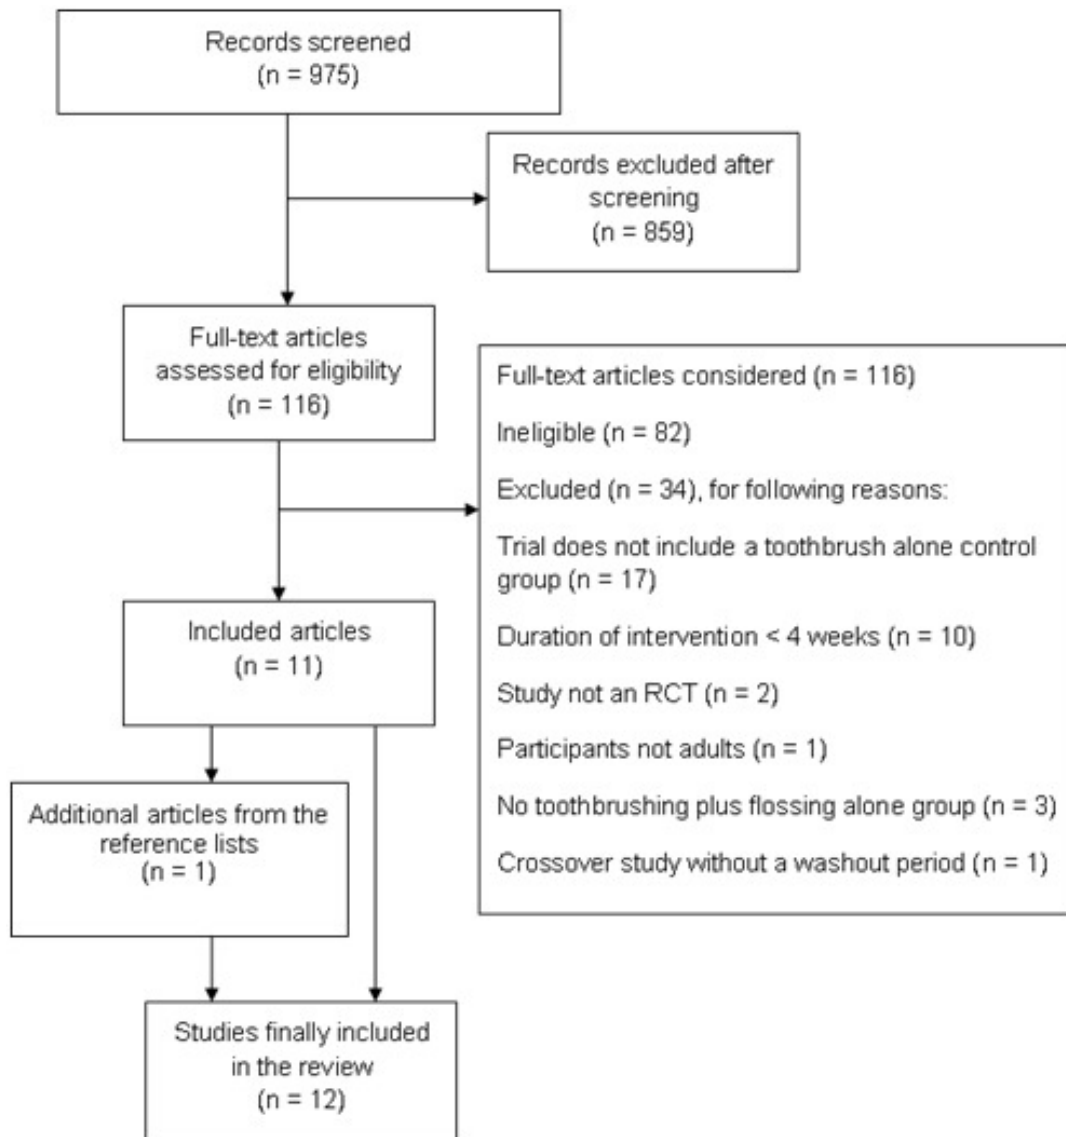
Records screened
(n = 975)

Records excluded after screening
(n = 859)

Full-text articles assessed for eligibility
(n = 116)

Full-text articles considered (n = 116)

Ineligible (n = 82)

Excluded (n = 34), for following reasons:

Trial does not include a toothbrush alone control group (n = 17)

Duration of intervention < 4 weeks (n = 10)

Study not an RCT (n = 2)

Participants not adults (n = 1)

No toothbrushing plus flossing alone group (n = 3)

Crossover study without a washout period (n = 1)

Included articles
(n = 11)

Additional articles from the reference lists
(n = 1)

Studies finally included in the review
(n = 12)